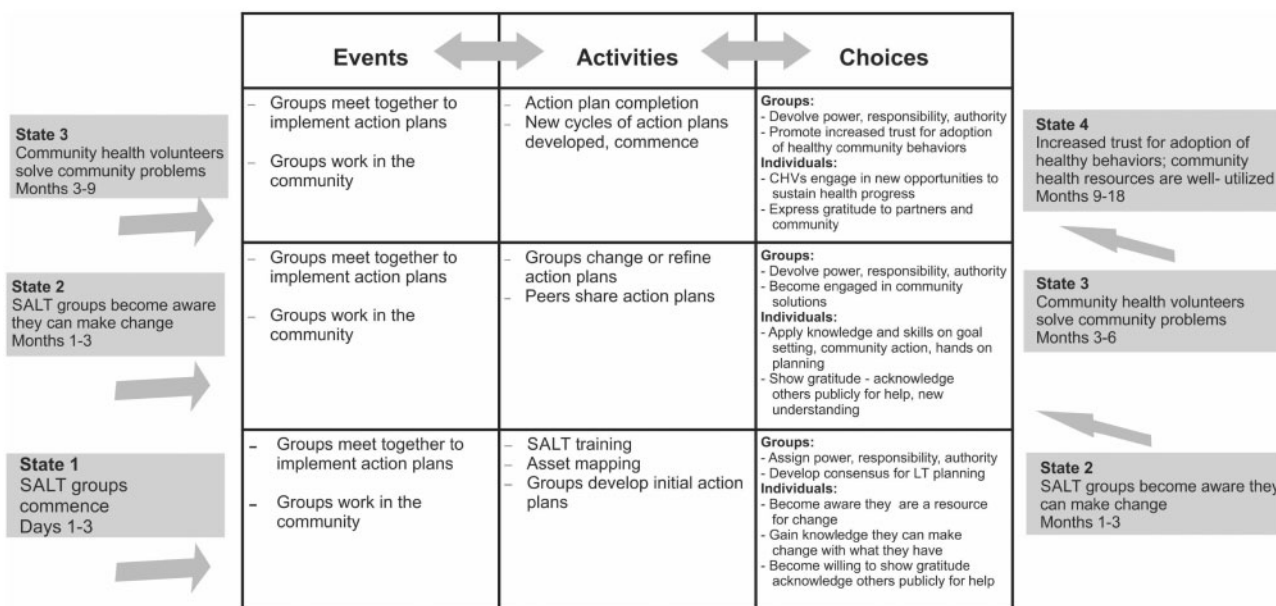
State 3
Community health volunteers solve community problems
Months 3-9

State 2
SALT groups become aware they can make change
Months 1-3

State 1
SALT groups commence
Days 1-3

| Events | Activities | Choices |
|---|---|---|
| – Groups meet together to implement action plans<br>– Groups work in the community | – Action plan completion<br>– New cycles of action plans developed, commence | **Groups:**<br>- Devolve power, responsibility, authority<br>- Promote increased trust for adoption of healthy community behaviors<br>**Individuals:**<br>- CHVs engage in new opportunities to sustain health progress<br>- Express gratitude to partners and community |
| – Groups meet together to implement action plans<br>– Groups work in the community | – Groups change or refine action plans<br>– Peers share action plans | **Groups:**<br>- Devolve power, responsibility, authority<br>- Become engaged in community solutions<br>**Individuals:**<br>- Apply knowledge and skills on goal setting, community action, hands on planning<br>- Show gratitude - acknowledge others publicly for help, new understanding |
| – Groups meet together to implement action plans<br>– Groups work in the community | – SALT training<br>– Asset mapping<br>– Groups develop initial action plans | **Groups:**<br>- Assign power, responsibility, authority<br>- Develop consensus for LT planning<br>**Individuals:**<br>- Become aware they are a resource for change<br>- Gain knowledge they can make change with what they have<br>- Become willing to show gratitude acknowledge others publicly for help |

State 4
Increased trust for adoption of healthy behaviors; community health resources are well- utilized
Months 9-18

State 3
Community health volunteers solve community problems
Months 3-6

State 2
SALT groups become aware they can make change
Months 1-3